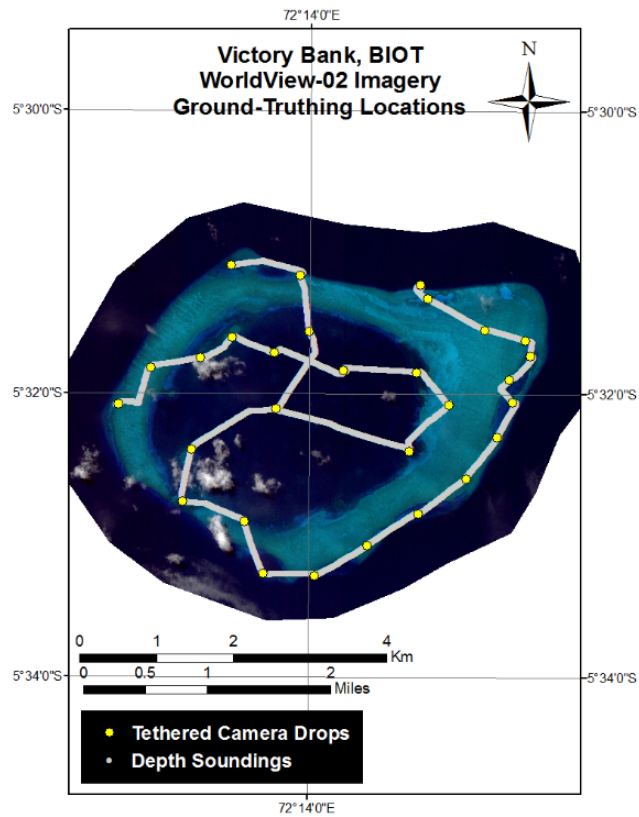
72°14'0"E

Victory Bank, BIOT
WorldView-02 Imagery
Ground-Truthing Locations

N

5°30'0"S

5°30'0"S

5°32'0"S

5°32'0"S

0 1 2 4 Km

0 0.5 1 2 Miles

5°34'0"S

5°34'0"S

Tethered Camera Drops
Depth Soundings

72°14'0"E